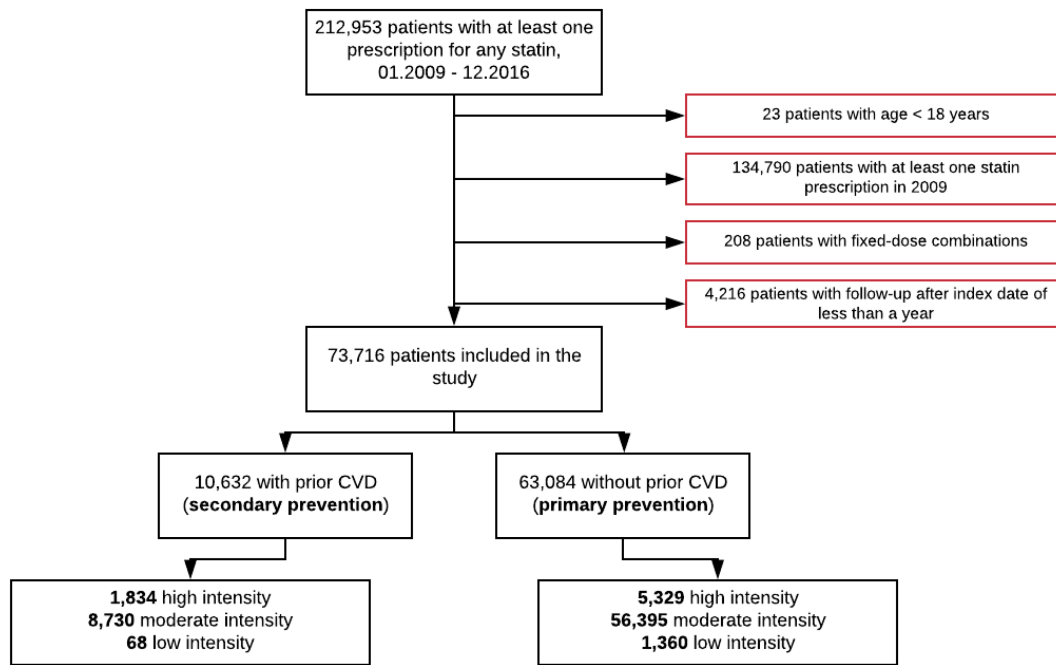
212,953 patients with at least one prescription for any statin, 01.2009 - 12.2016

23 patients with age < 18 years

134,790 patients with at least one statin prescription in 2009

208 patients with fixed-dose combinations

4,216 patients with follow-up after index date of less than a year

73,716 patients included in the study

10,632 with prior CVD (**secondary prevention**)

63,084 without prior CVD (**primary prevention**)

**1,834** high intensity
**8,730** moderate intensity
**68** low intensity

**5,329** high intensity
**56,395** moderate intensity
**1,360** low intensity